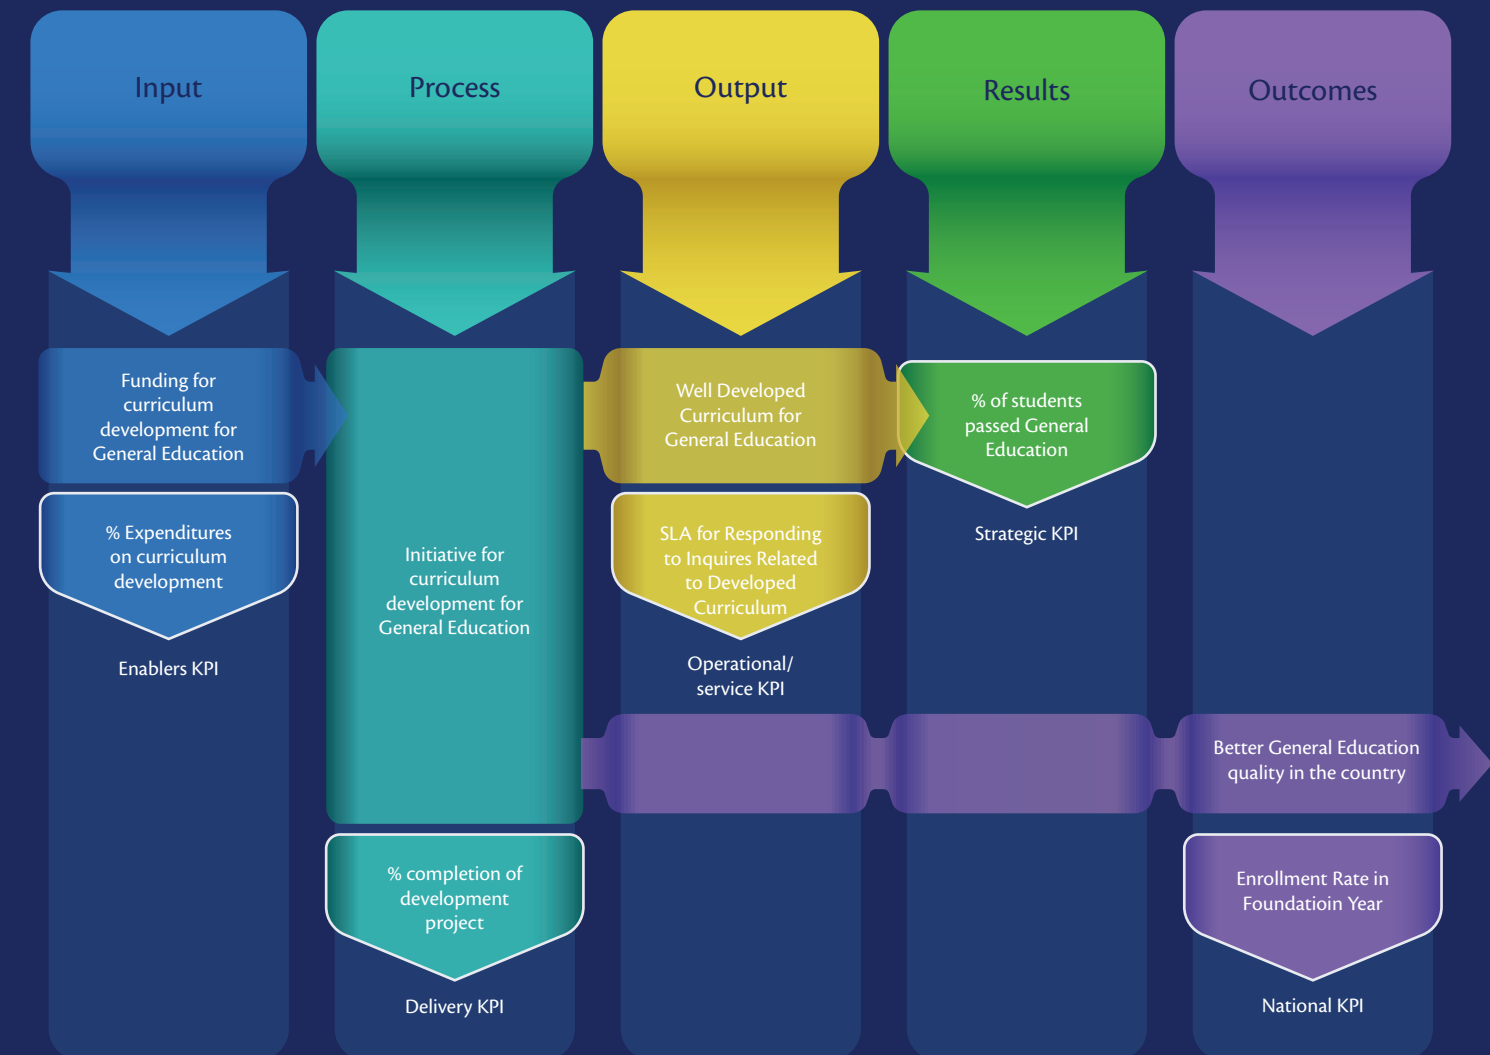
Input

Process

Output

Results

Outcomes

Funding for curriculum development for General Education

% Expenditures on curriculum development

Enablers KPI

Initiative for curriculum development for General Education

% completion of development project

Delivery KPI

Well Developed Curriculum for General Education

SLA for Responding to Inquires Related to Developed Curriculum

Operational/ service KPI

% of students passed General Education

Strategic KPI

Better General Education quality in the country

Enrollment Rate in Foundatioin Year

National KPI